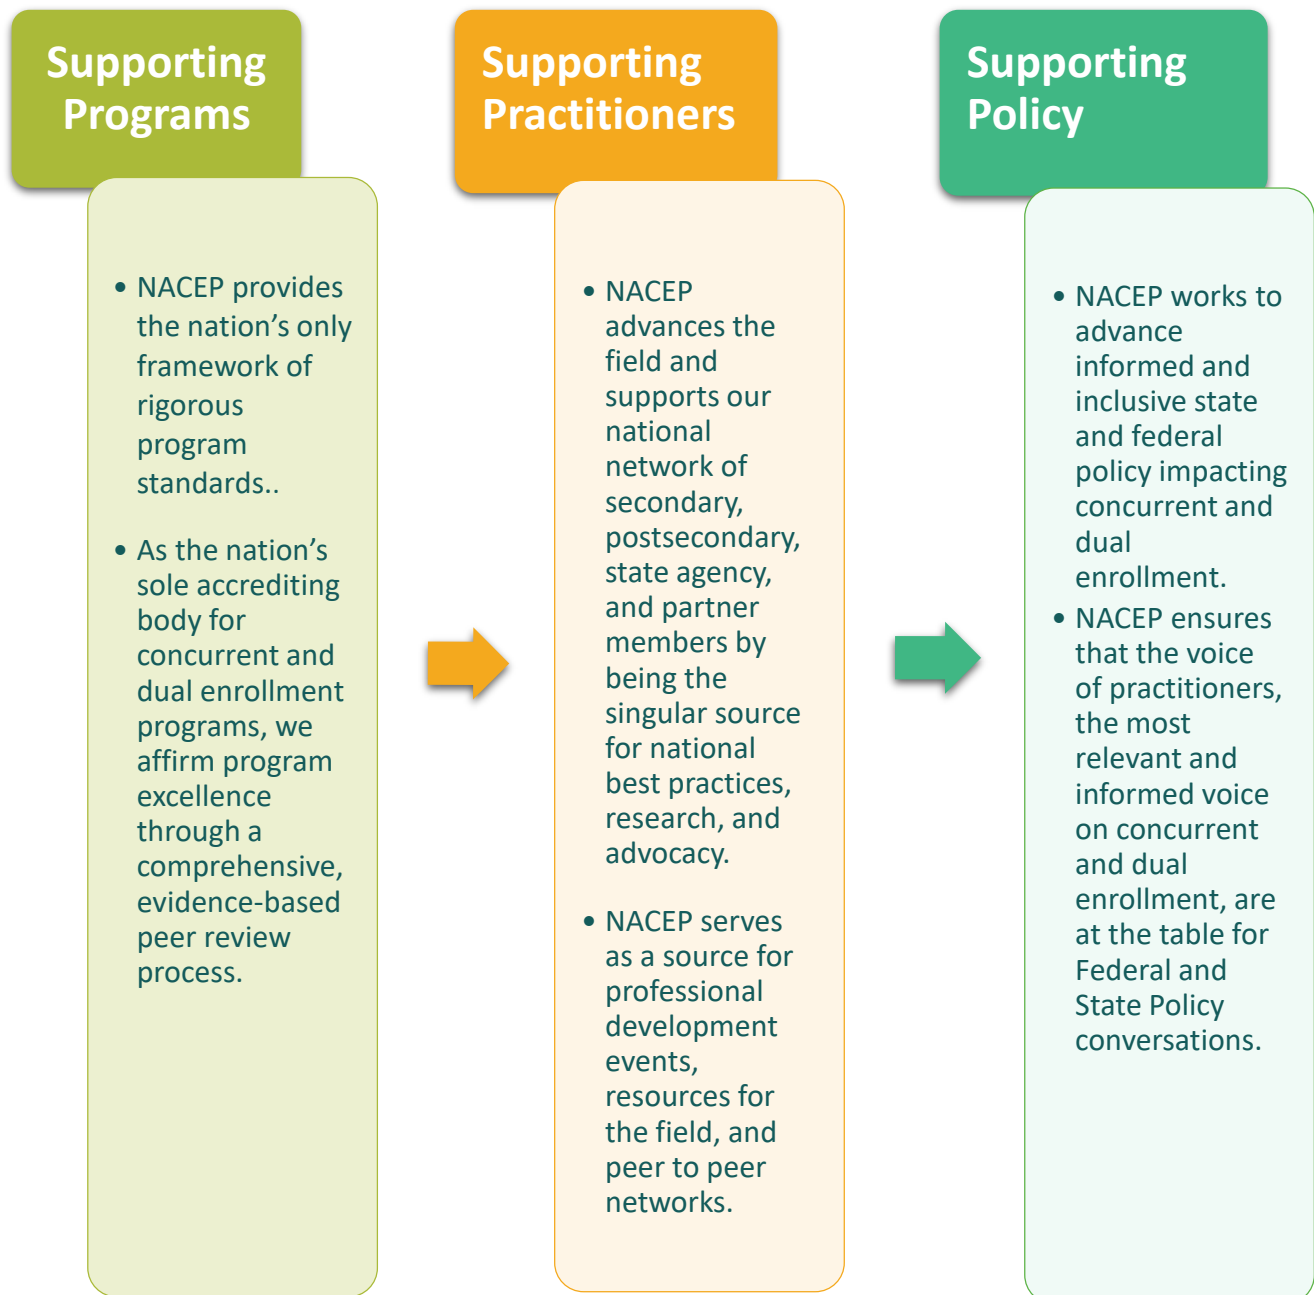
Supporting Programs

• NACEP provides the nation’s only framework of rigorous program standards..

• As the nation’s sole accrediting body for concurrent and dual enrollment programs, we affirm program excellence through a comprehensive, evidence-based peer review process.

Supporting Practitioners

• NACEP advances the field and supports our national network of secondary, postsecondary, state agency, and partner members by being the singular source for national best practices, research, and advocacy.

• NACEP serves as a source for professional development events, resources for the field, and peer to peer networks.

Supporting Policy

• NACEP works to advance informed and inclusive state and federal policy impacting concurrent and dual enrollment.

• NACEP ensures that the voice of practitioners, the most relevant and informed voice on concurrent and dual enrollment, are at the table for Federal and State Policy conversations.